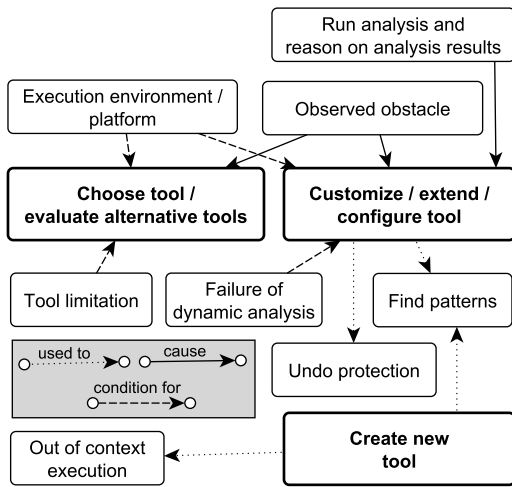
Run analysis and reason on analysis results

Execution environment / platform

Observed obstacle

Choose tool / evaluate alternative tools

Customize / extend / configure tool

Tool limitation

Failure of dynamic analysis

Find patterns

used to

cause

condition for

Undo protection

Out of context execution

Create new tool